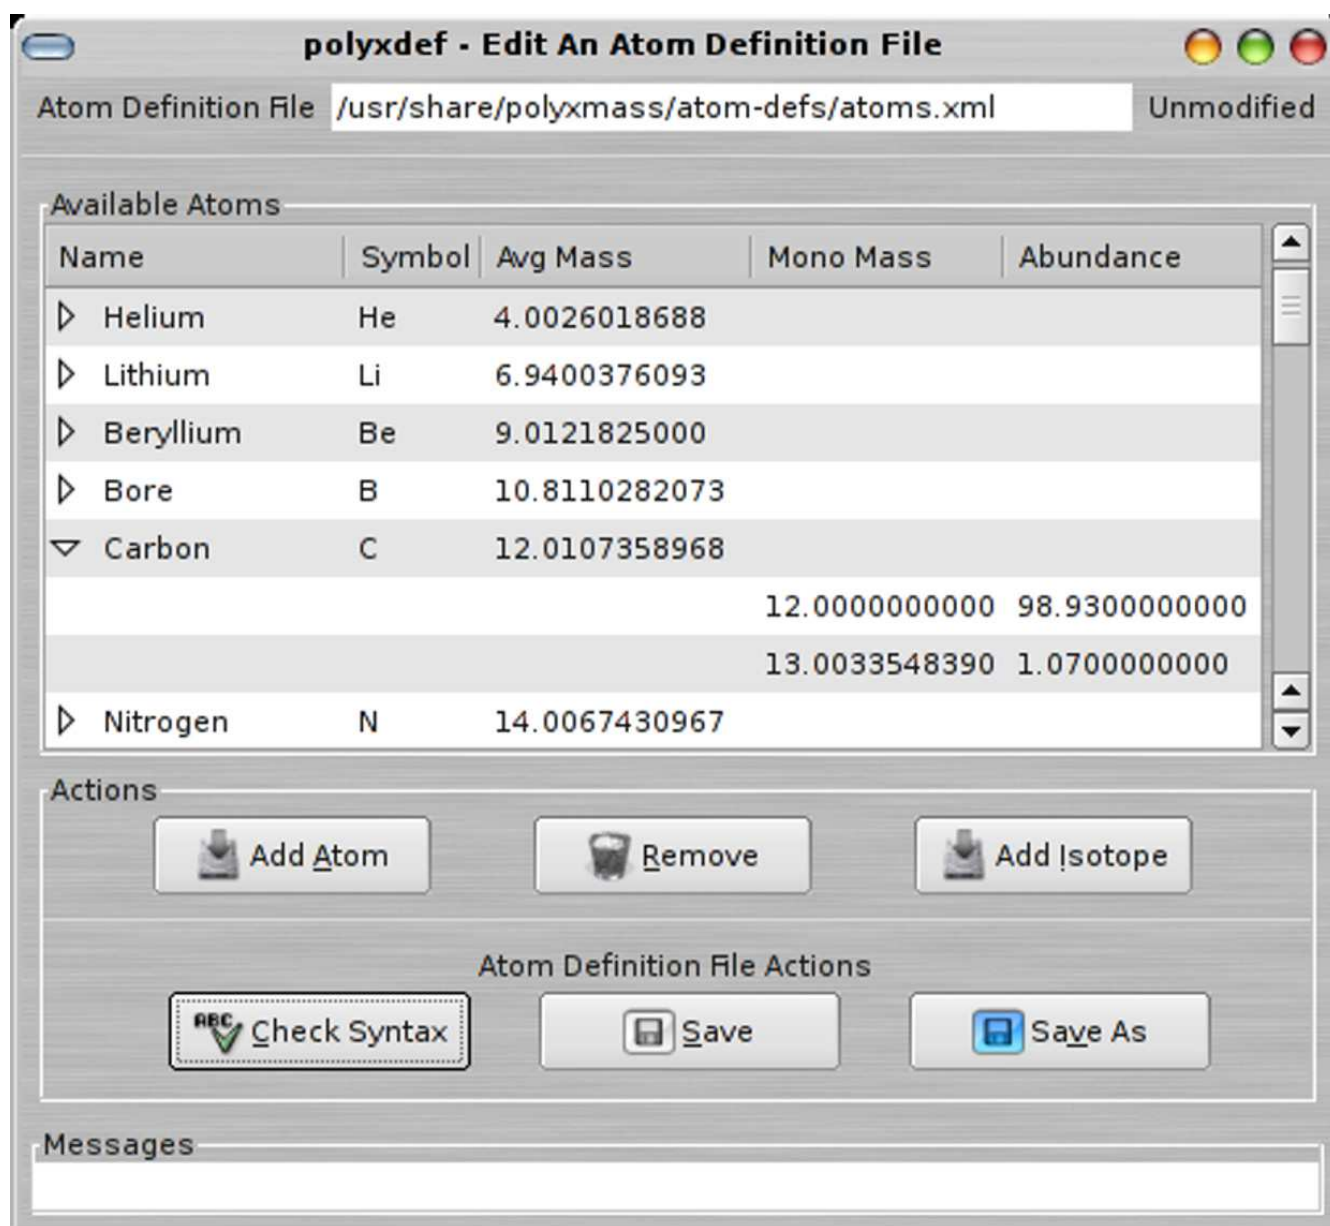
polyxdef - Edit An Atom Definition File

Atom Definition File /usr/share/polyxmass/atom-defs/atoms.xml Unmodified

Available Atoms

| Name | Symbol | Avg Mass | Mono Mass | Abundance |
|---|---|---|---|---|
| Helium | He | 4.0026018688 | | |
| Lithium | Li | 6.9400376093 | | |
| Beryllium | Be | 9.0121825000 | | |
| Bore | B | 10.8110282073 | | |
| Carbon | C | 12.0107358968 | | |
| | | | 12.0000000000 | 98.9300000000 |
| | | | 13.0033548390 | 1.0700000000 |
| Nitrogen | N | 14.0067430967 | | |

Actions

Add Atom Remove Add Isotope

Atom Definition File Actions

ABC Check Syntax Save Save As

Messages